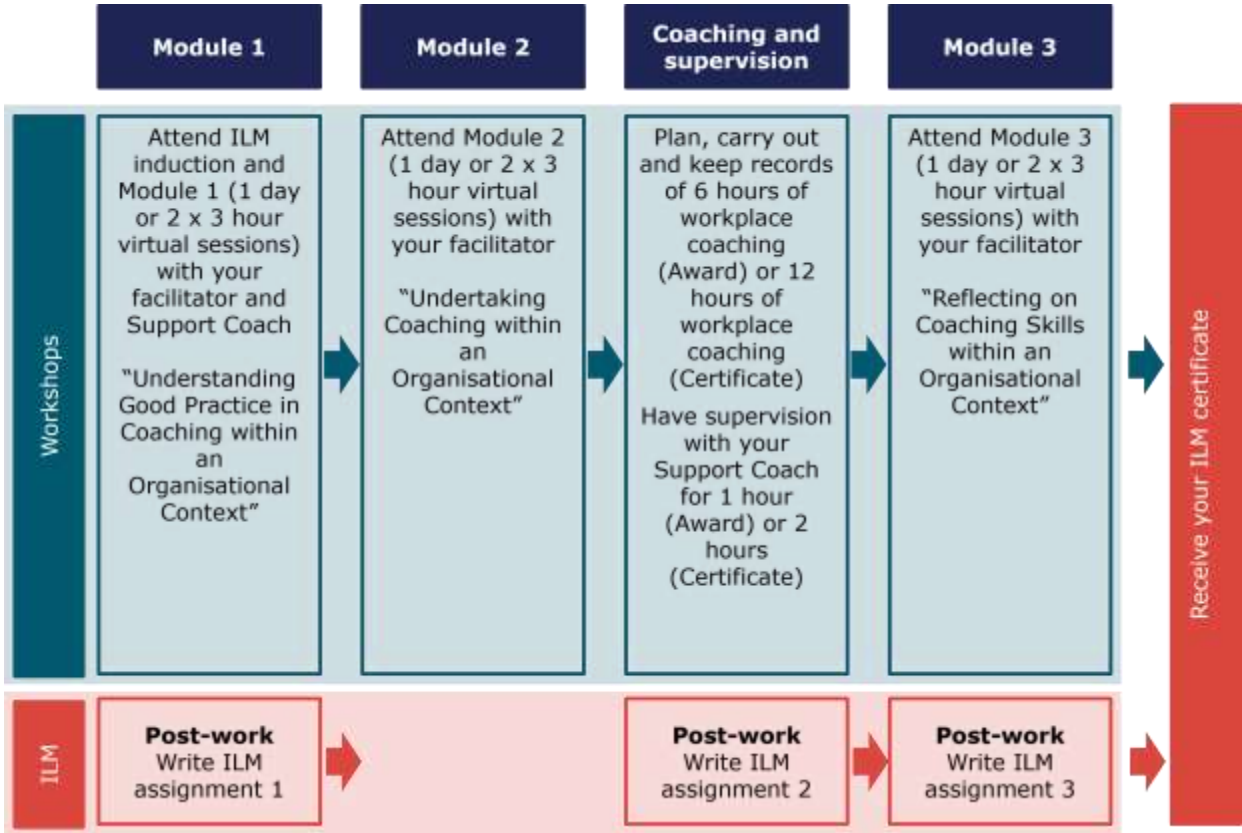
Module 1

Module 2

Coaching and supervision

Module 3

Workshops

Attend ILM induction and Module 1 (1 day or 2 x 3 hour virtual sessions) with your facilitator and Support Coach

"Understanding Good Practice in Coaching within an Organisational Context"

Attend Module 2 (1 day or 2 x 3 hour virtual sessions) with your facilitator

"Undertaking Coaching within an Organisational Context"

Plan, carry out and keep records of 6 hours of workplace coaching (Award) or 12 hours of workplace coaching (Certificate)

Have supervision with your Support Coach for 1 hour (Award) or 2 hours (Certificate)

Attend Module 3 (1 day or 2 x 3 hour virtual sessions) with your facilitator

"Reflecting on Coaching Skills within an Organisational Context"

Receive your ILM certificate

ILM

**Post-work**
Write ILM assignment 1

**Post-work**
Write ILM assignment 2

**Post-work**
Write ILM assignment 3